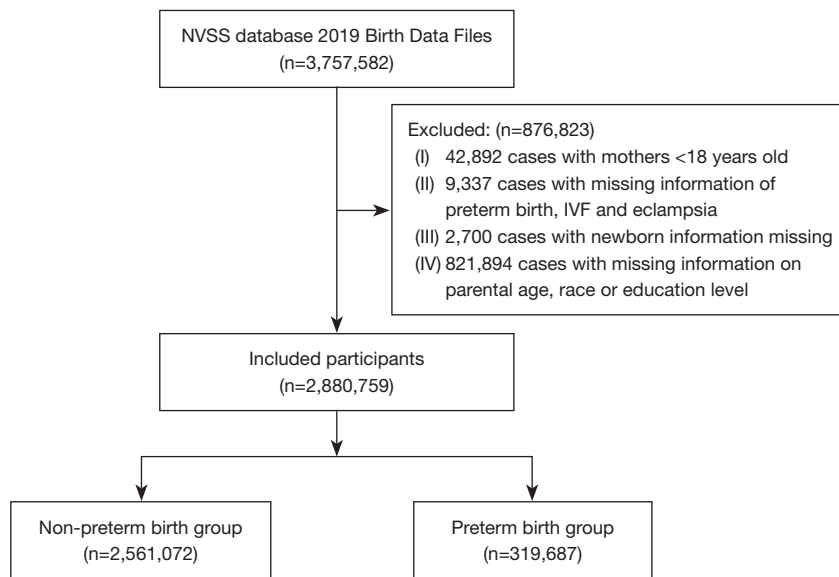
NVSS database 2019 Birth Data Files
(n=3,757,582)

Excluded: (n=876,823)
(I) 42,892 cases with mothers <18 years old
(II) 9,337 cases with missing information of preterm birth, IVF and eclampsia
(III) 2,700 cases with newborn information missing
(IV) 821,894 cases with missing information on parental age, race or education level

Included participants
(n=2,880,759)

Non-preterm birth group
(n=2,561,072)

Preterm birth group
(n=319,687)